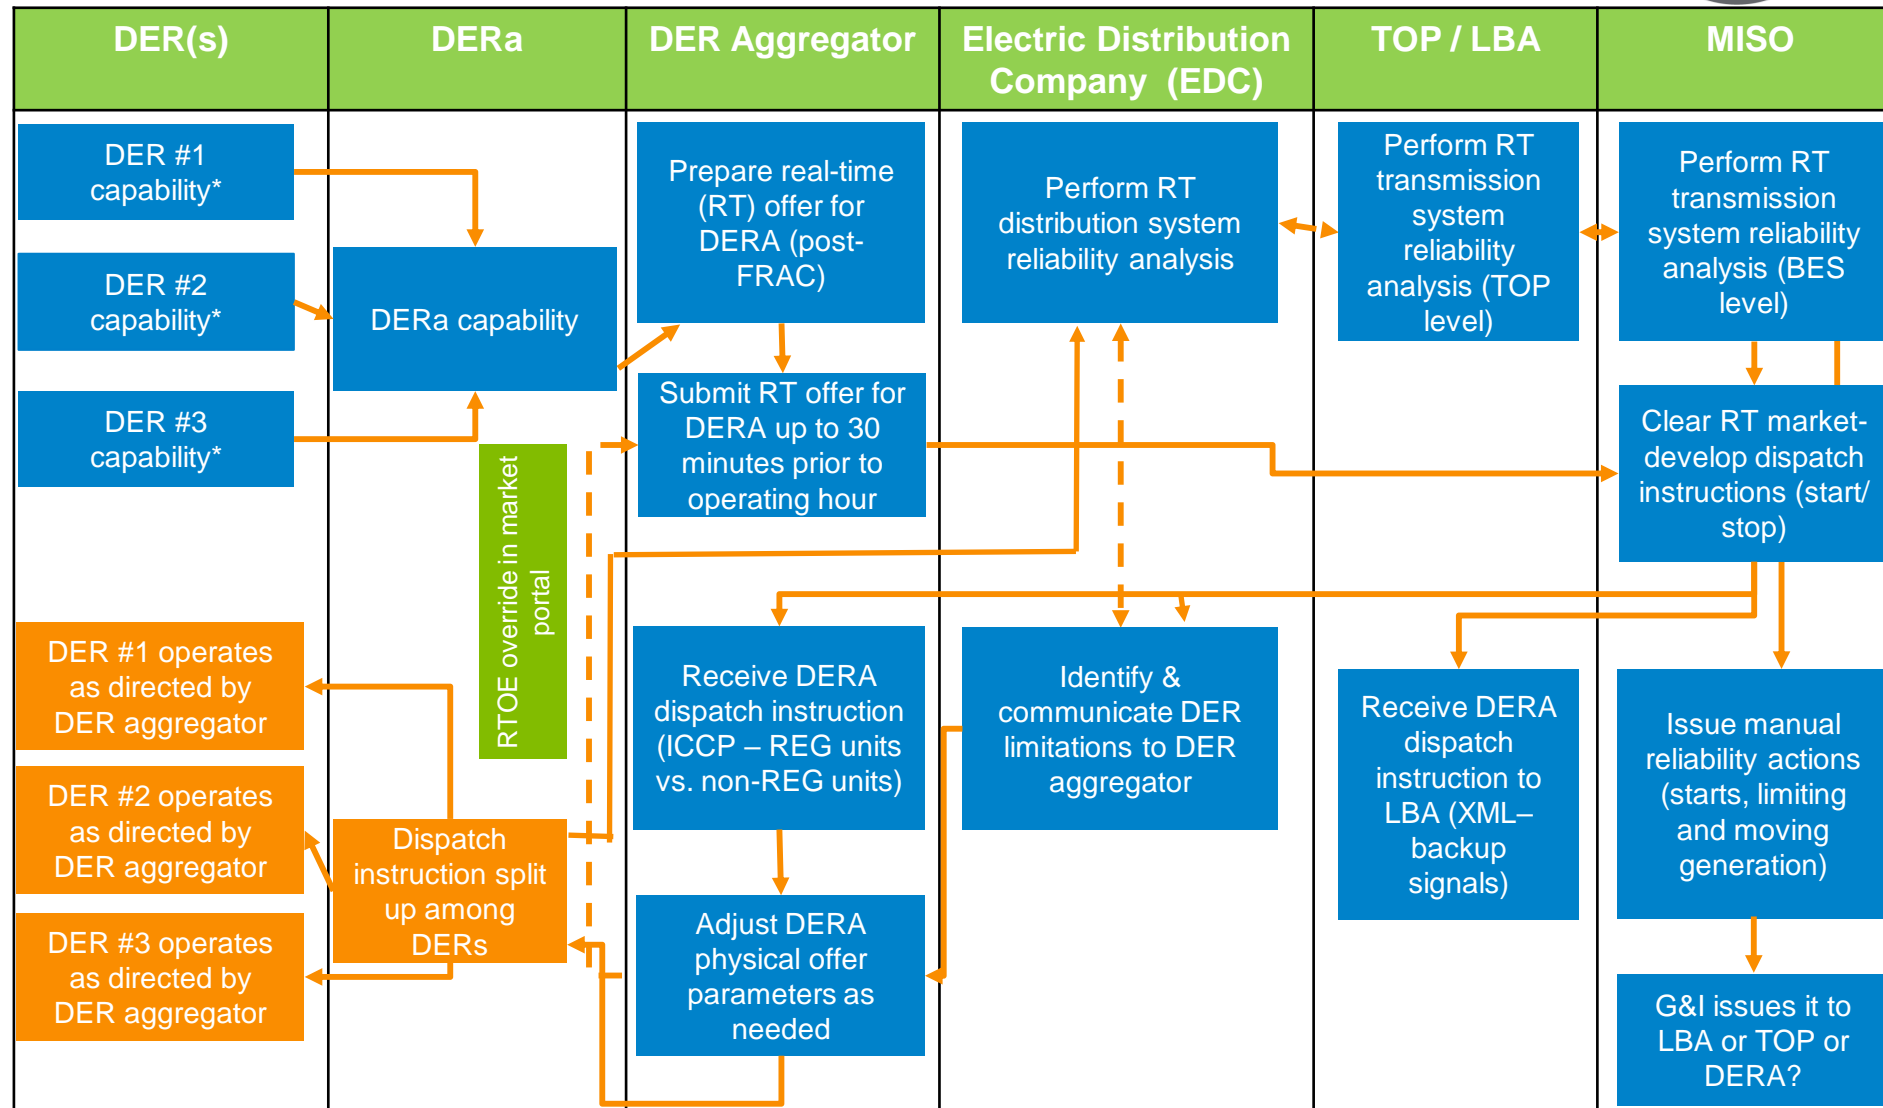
| DER(s) | DERa | DER Aggregator | Electric Distribution Company (EDC) | TOP / LBA | MISO |
|---|---|---|---|---|---|

DER #1 capability*

DER #2 capability*

DER #3 capability*

DERa capability

RTOE override in market portal

DER #1 operates as directed by DER aggregator

DER #2 operates as directed by DER aggregator

DER #3 operates as directed by DER aggregator

Dispatch instruction split up among DERs

Prepare real-time (RT) offer for DERA (post-FRAC)

Submit RT offer for DERA up to 30 minutes prior to operating hour

Receive DERA dispatch instruction (ICCP – REG units vs. non-REG units)

Adjust DERA physical offer parameters as needed

Perform RT distribution system reliability analysis

Identify & communicate DER limitations to DER aggregator

Perform RT transmission system reliability analysis (TOP level)

Receive DERA dispatch instruction to LBA (XML–backup signals)

Perform RT transmission system reliability analysis (BES level)

Clear RT market-develop dispatch instructions (start/ stop)

Issue manual reliability actions (starts, limiting and moving generation)

G&I issues it to LBA or TOP or DERA?